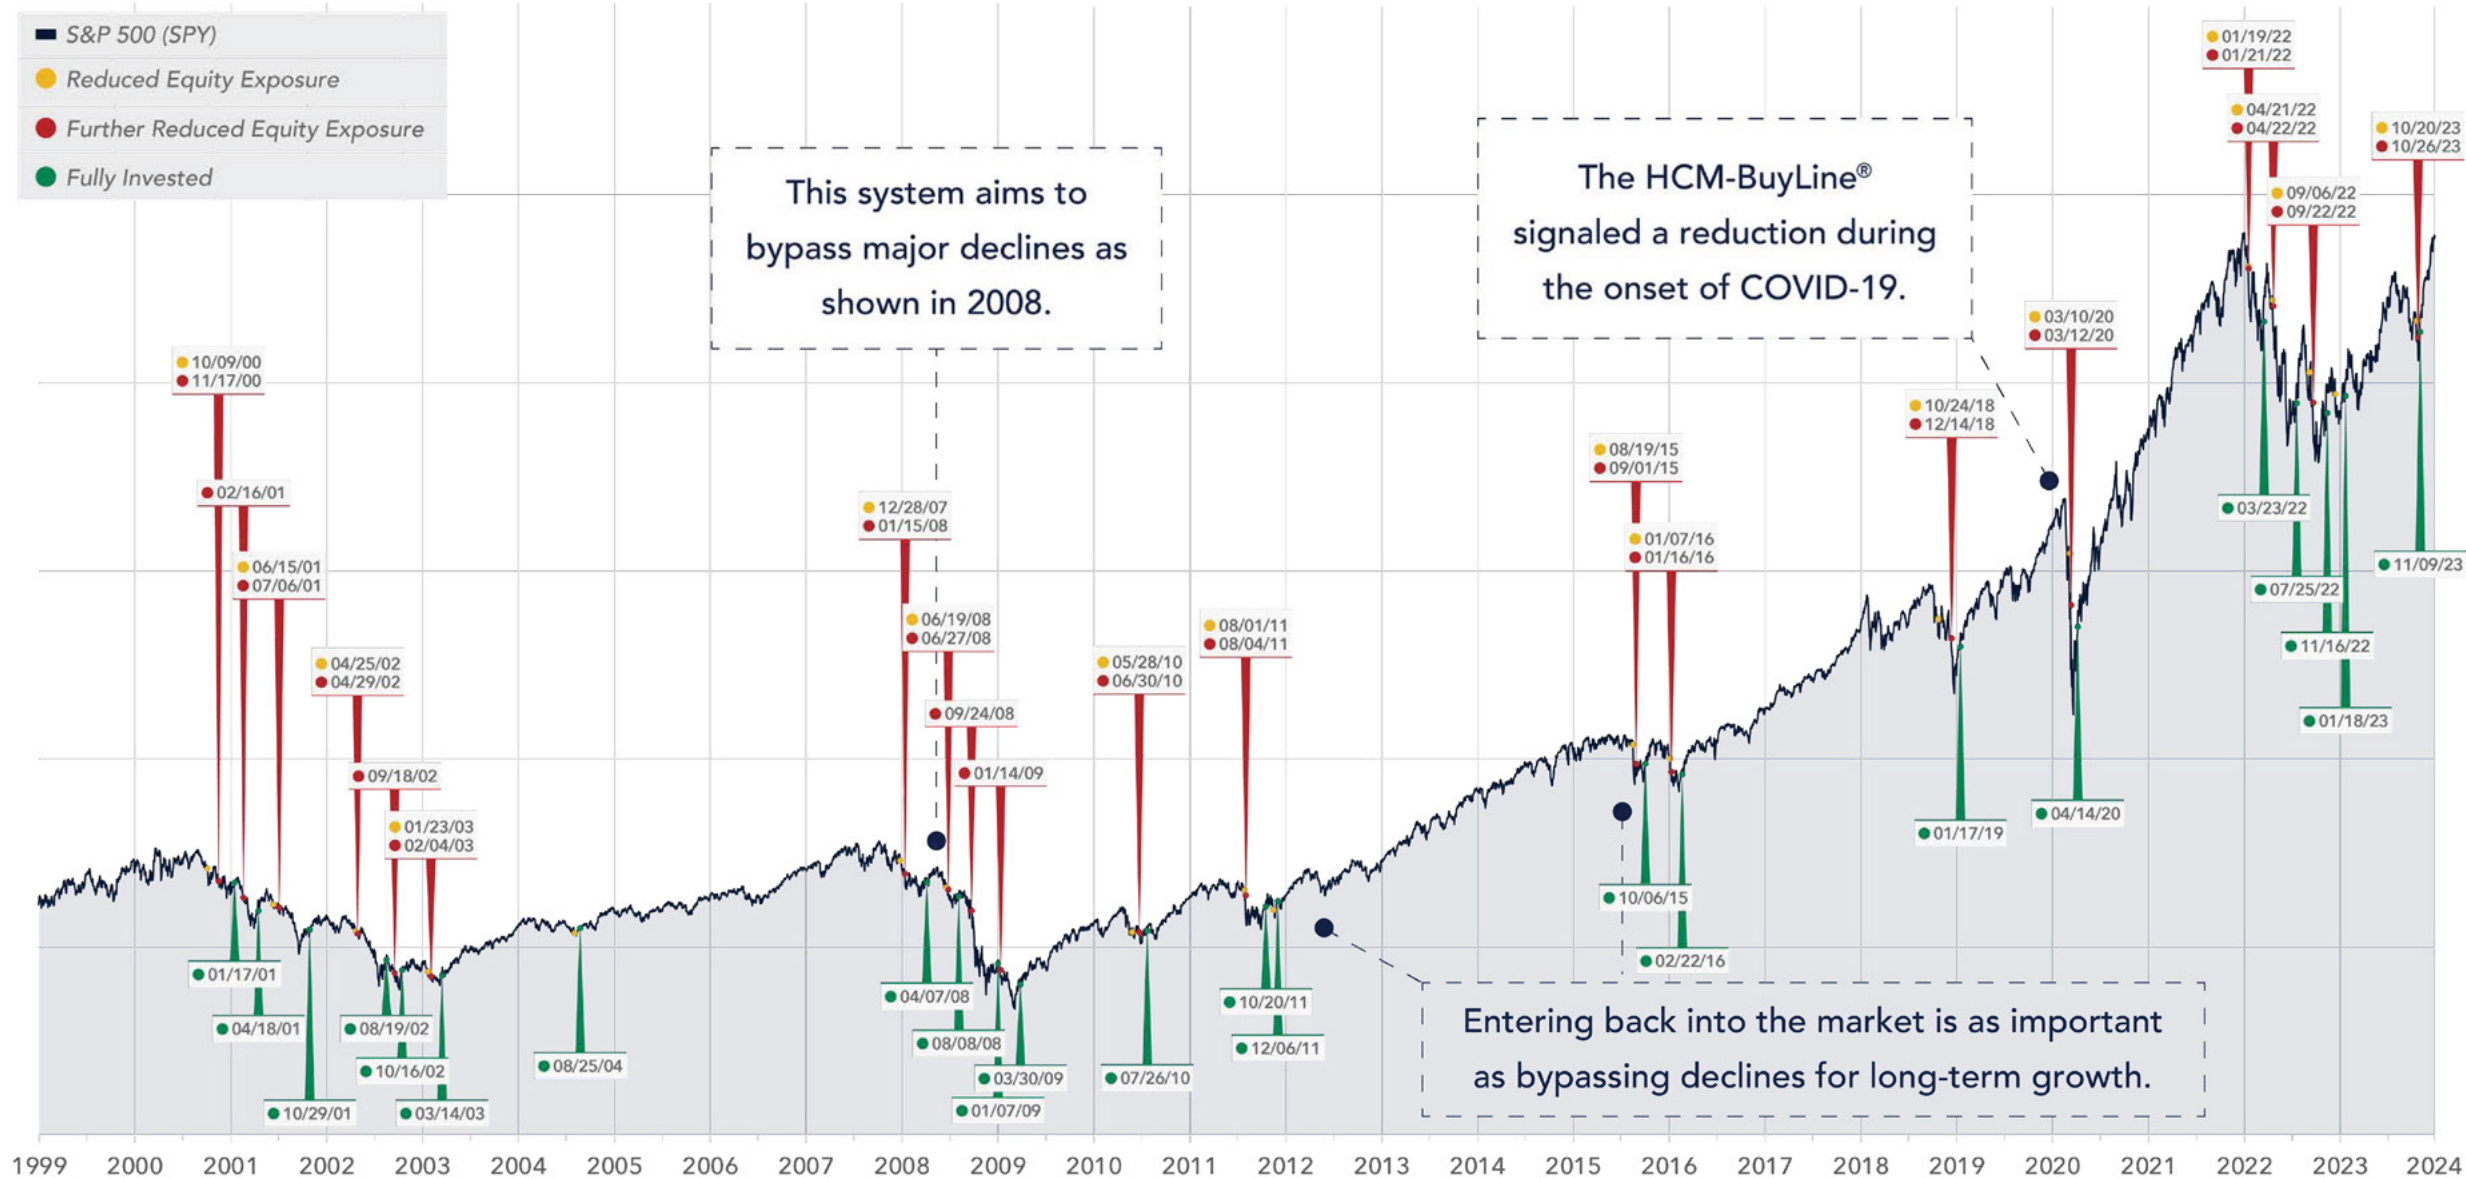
S&P 500 (SPY)
Reduced Equity Exposure
Further Reduced Equity Exposure
Fully Invested

This system aims to bypass major declines as shown in 2008.

The HCM-BuyLine® signaled a reduction during the onset of COVID-19.

Entering back into the market is as important as bypassing declines for long-term growth.

10/09/00
11/17/00
02/16/01
06/15/01
07/06/01
04/25/02
04/29/02
09/18/02
01/23/03
02/04/03
01/17/01
04/18/01
10/29/01
08/19/02
10/16/02
03/14/03
08/25/04
12/28/07
01/15/08
06/19/08
06/27/08
09/24/08
01/14/09
04/07/08
08/08/08
03/30/09
01/07/09
05/28/10
06/30/10
07/26/10
08/01/11
08/04/11
10/20/11
12/06/11
08/19/15
09/01/15
01/07/16
01/16/16
10/06/15
02/22/16
10/24/18
12/14/18
01/17/19
03/10/20
03/12/20
04/14/20
01/19/22
01/21/22
04/21/22
04/22/22
09/06/22
09/22/22
03/23/22
07/25/22
11/16/22
01/18/23
10/20/23
10/26/23
11/09/23

1999 2000 2001 2002 2003 2004 2005 2006 2007 2008 2009 2010 2011 2012 2013 2014 2015 2016 2017 2018 2019 2020 2021 2022 2023 2024